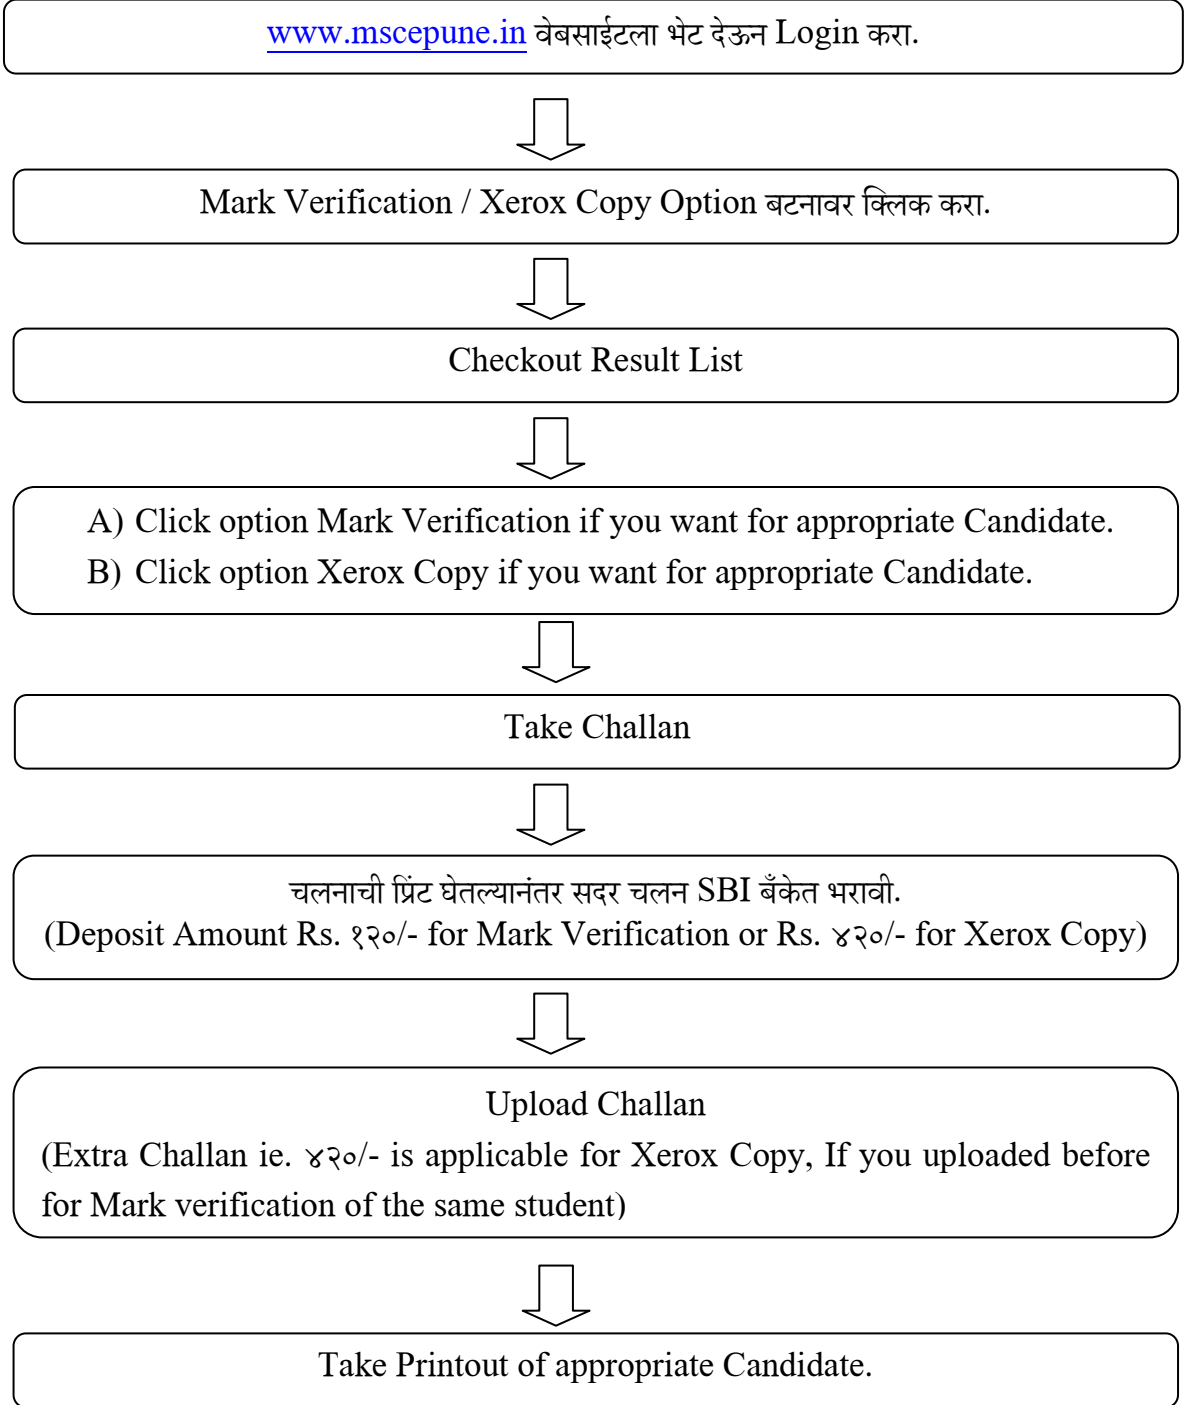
www.mscepune.in वेबसाईटला भेट देऊन Login करा.

Mark Verification / Xerox Copy Option बटनावर क्लिक करा.

Checkout Result List

A) Click option Mark Verification if you want for appropriate Candidate.
B) Click option Xerox Copy if you want for appropriate Candidate.

Take Challan

चलनाची प्रिंट घेतल्यानंतर सदर चलन SBI बँकेत भरावी.
(Deposit Amount Rs. १२०/- for Mark Verification or Rs. ४२०/- for Xerox Copy)

Upload Challan
(Extra Challan ie. ४२०/- is applicable for Xerox Copy, If you uploaded before for Mark verification of the same student)

Take Printout of appropriate Candidate.